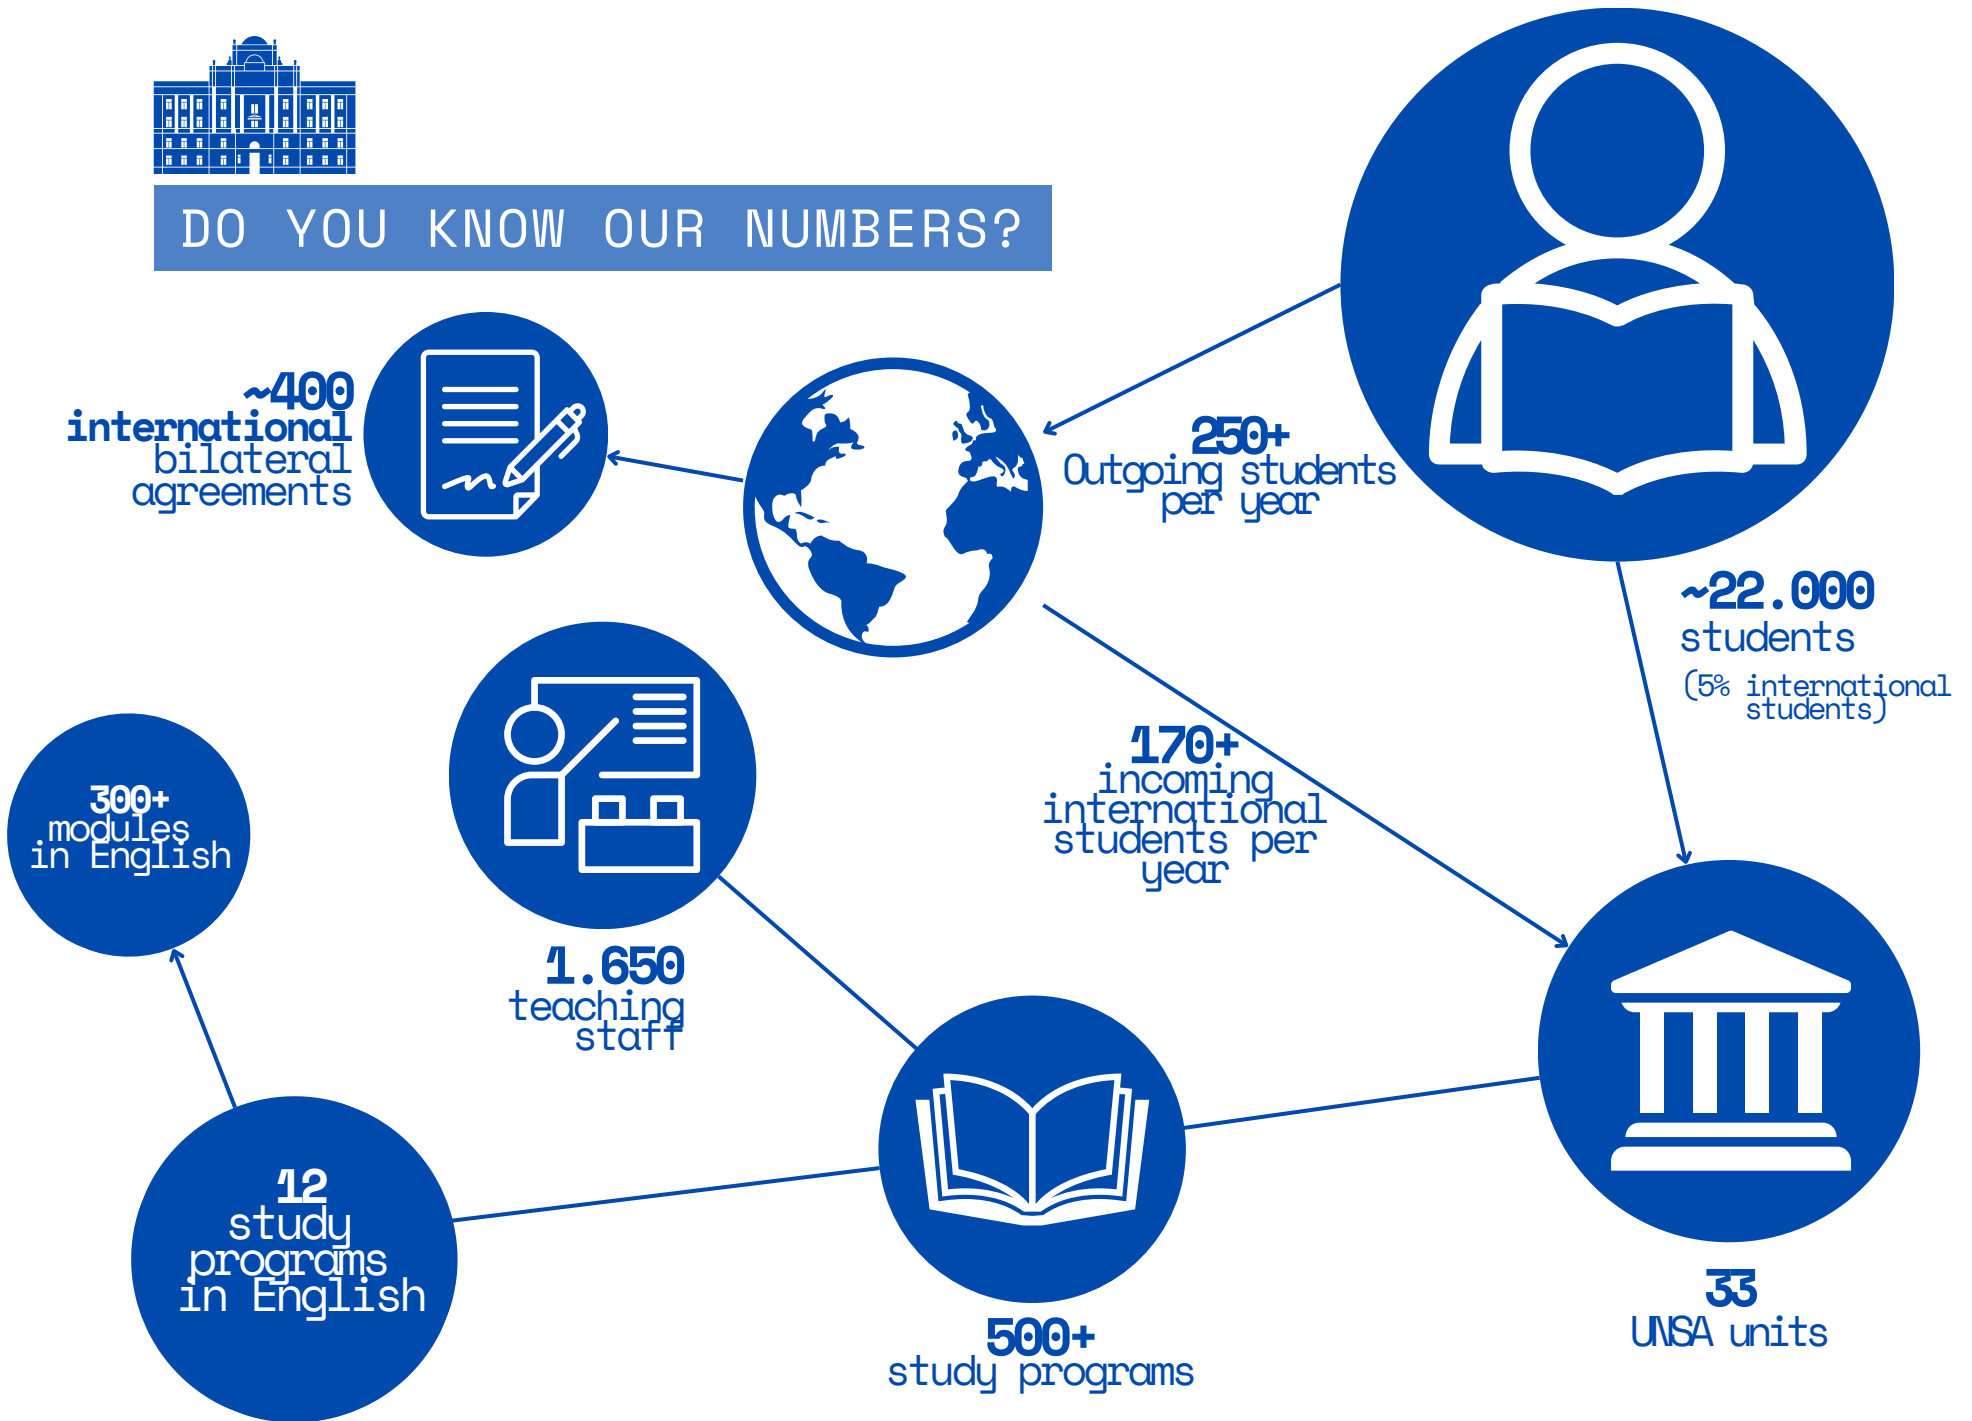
DO YOU KNOW OUR NUMBERS?

~400
international bilateral agreements

250+
Outgoing students per year

~22.000
students
(5% international students)

170+
incoming international students per year

300+
modules in English

1.650
teaching staff

12
study programs in English

500+
study programs

33
UNSA units